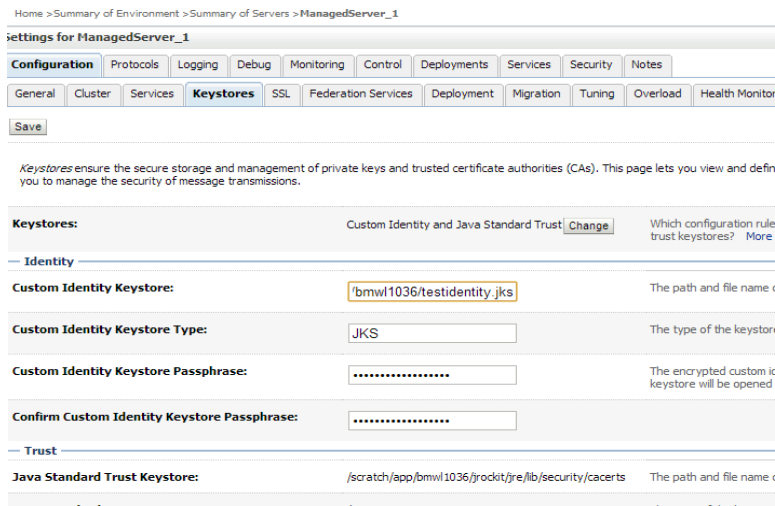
Home >Summary of Environment >Summary of Servers >ManagedServer_1

Settings for ManagedServer_1

| Configuration | Protocols | Logging | Debug | Monitoring | Control | Deployments | Services | Security | Notes |

| General | Cluster | Services | Keystores | SSL | Federation Services | Deployment | Migration | Tuning | Overload | Health Monitor |

Save

Keystores ensure the secure storage and management of private keys and trusted certificate authorities (CAs). This page lets you view and defin you to manage the security of message transmissions.

Keystores: Custom Identity and Java Standard Trust Change Which configuration rule trust keystores? More

Identity

Custom Identity Keystore: /bmwl1036/testidentity.jks The path and file name o

Custom Identity Keystore Type: JKS The type of the keystore

Custom Identity Keystore Passphrase: •••••••••••••••••• The encrypted custom id keystore will be opened

Confirm Custom Identity Keystore Passphrase: ••••••••••••••••••

Trust

Java Standard Trust Keystore: /scratch/app/bmwl1036/jrockit/jre/lib/security/cacerts The path and file name o